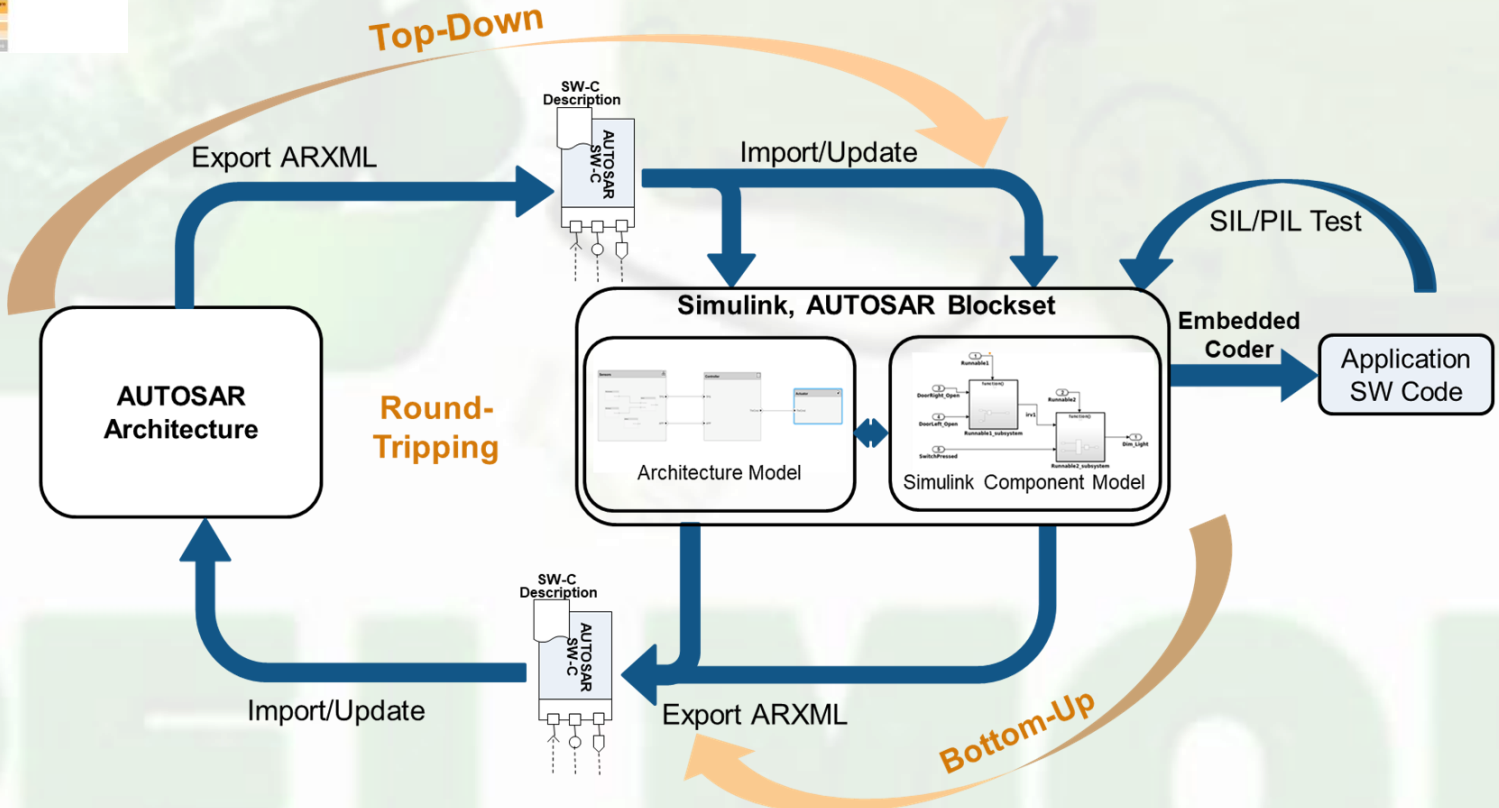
Top-Down

SW-C Description

AUTOSAR SW-C

Export ARXML

Import/Update

SIL/PIL Test

Simulink, AUTOSAR Blockset

Embedded Coder

Application SW Code

AUTOSAR Architecture

Round-Tripping

Sensors

Controller

Actuator

Architecture Model

Runnable1

function()

DoorRight_Open

DoorLeft_Open

Runnable1_subsystem

Irv1

Runnable2

function()

SwitchPressed

Runnable2_subsystem

Dim_Light

Simulink Component Model

SW-C Description

AUTOSAR SW-C

Import/Update

Export ARXML

Bottom-Up